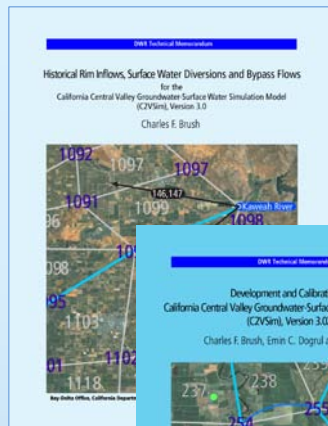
DWR Technical Memorandum

Historical Rim Inflows, Surface Water Diversions and Bypass Flows
for the
California Central Valley Groundwater-Surface Water Simulation Model (C2VSim), Version 3.0
Charles F. Brush

1092
1097
1097
1091
1099
146,147
Kaweah River
1098
098
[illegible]
95
1103
01
1102
1118

Bay-Delta Office, California Departm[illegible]

DWR Technical Memorandum

Development and Calibrat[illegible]
California Central Valley Groundwater-Surfac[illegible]
(C2VSim), Version 3.0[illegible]
Charles F. Brush, Emin C. Dogrul a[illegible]

237
238
254
255